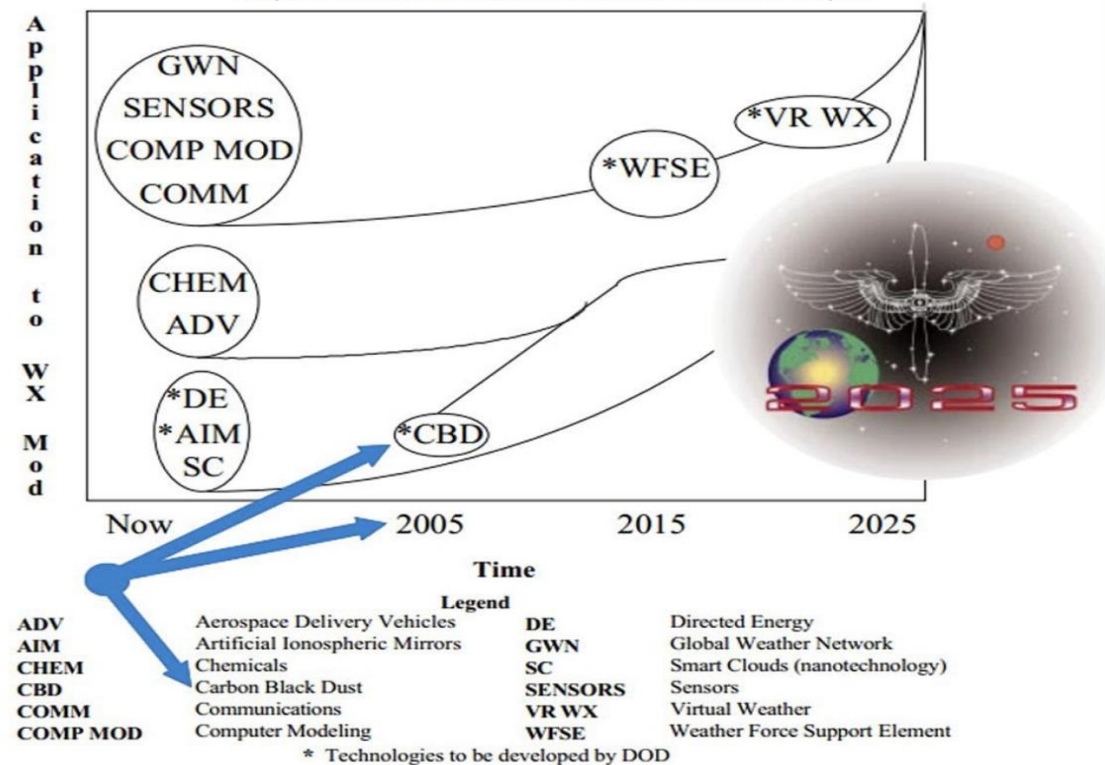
Application to WX Mod

GWN
SENSORS
COMP MOD
COMM

*WFSE

*VR WX

CHEM
ADV

*DE
*AIM
SC

*CBD

2025

Now 2005 2015 2025

Time

Legend

| | | | |
|---|---|---|---|
| ADV | Aerospace Delivery Vehicles | DE | Directed Energy |
| AIM | Artificial Ionospheric Mirrors | GWN | Global Weather Network |
| CHEM | Chemicals | SC | Smart Clouds (nanotechnology) |
| CBD | Carbon Black Dust | SENSORS | Sensors |
| COMM | Communications | VR WX | Virtual Weather |
| COMP MOD | Computer Modeling | WFSE | Weather Force Support Element |

* Technologies to be developed by DOD